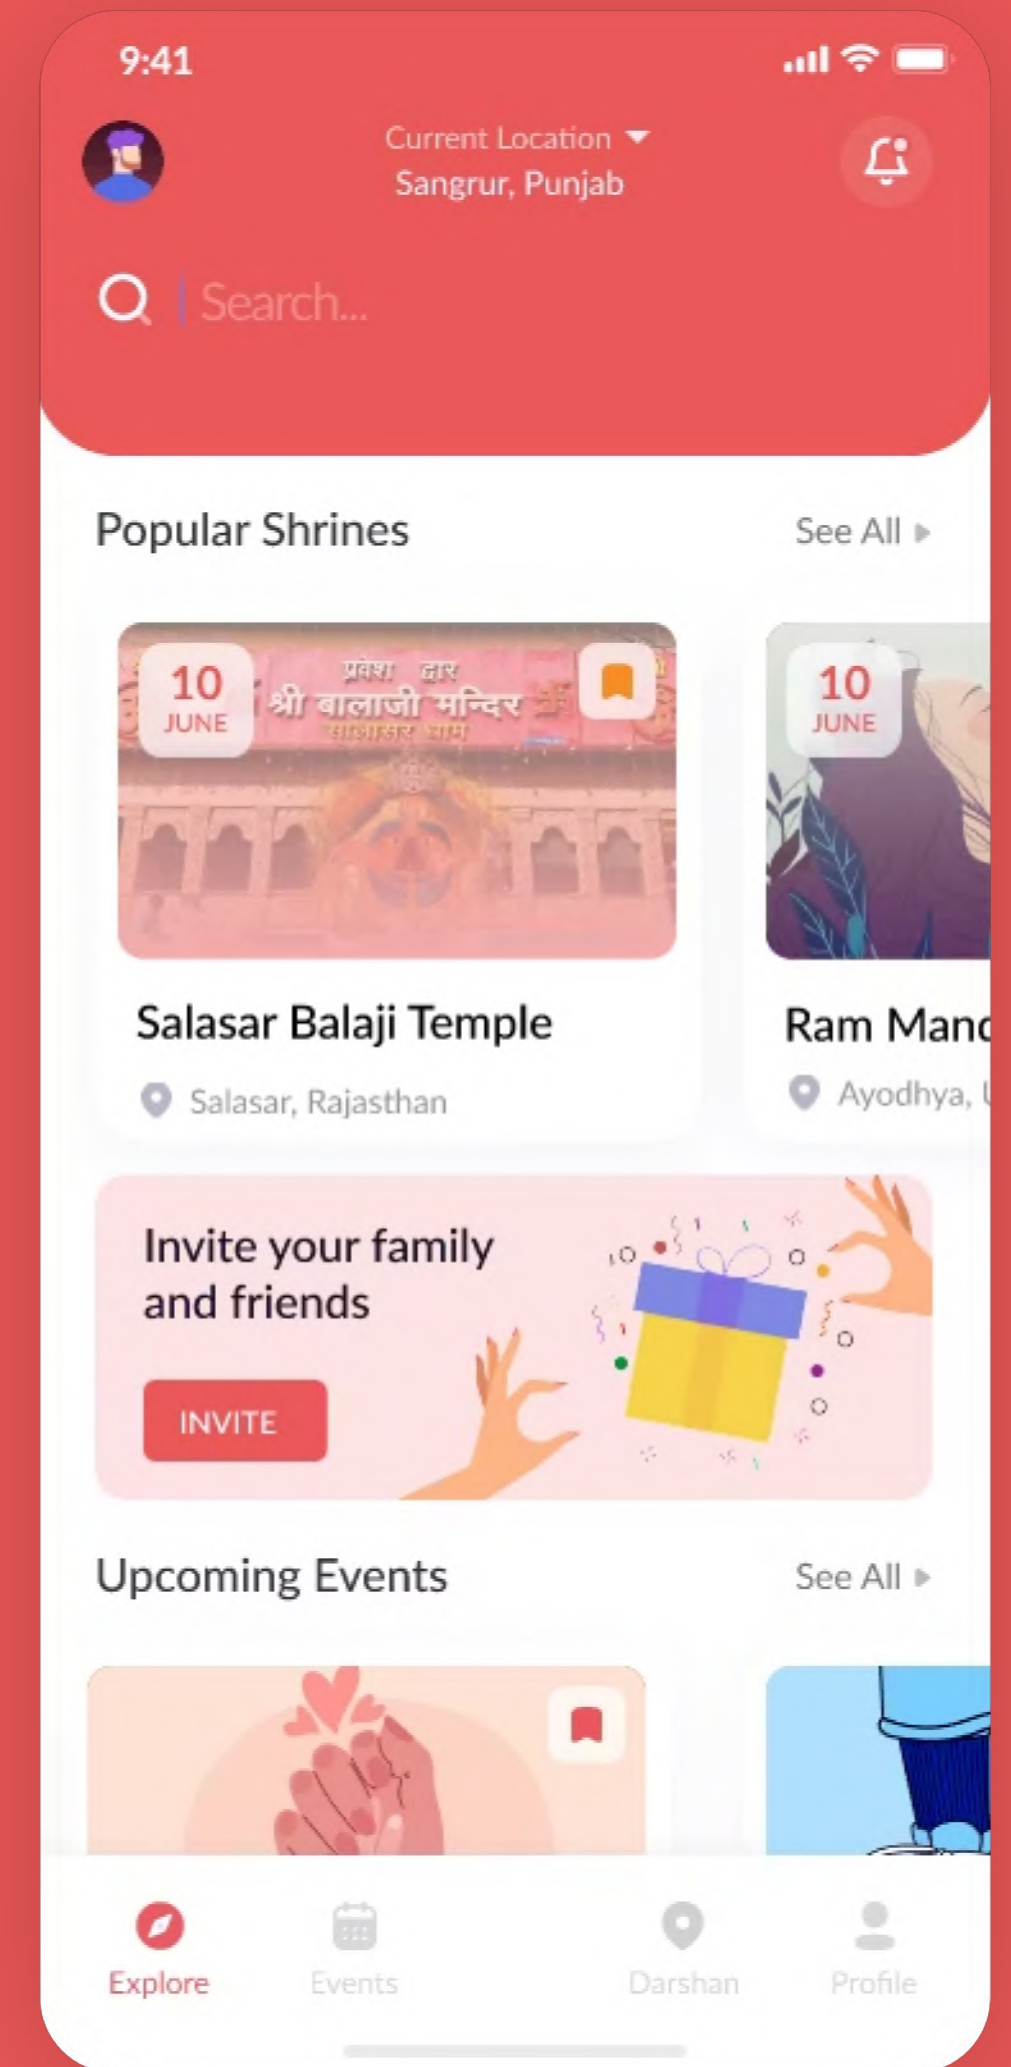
9:41

Current Location
Sangrur, Punjab

Search...

Popular Shrines
See All

10
JUNE

प्रवेश द्वार
श्री बालाजी मन्दिर
सालासर धाम

Salasar Balaji Temple
Salasar, Rajasthan

10
JUNE

Ram Manc
Ayodhya, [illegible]

Invite your family and friends
INVITE

Upcoming Events
See All

Explore
Events
Darshan
Profile